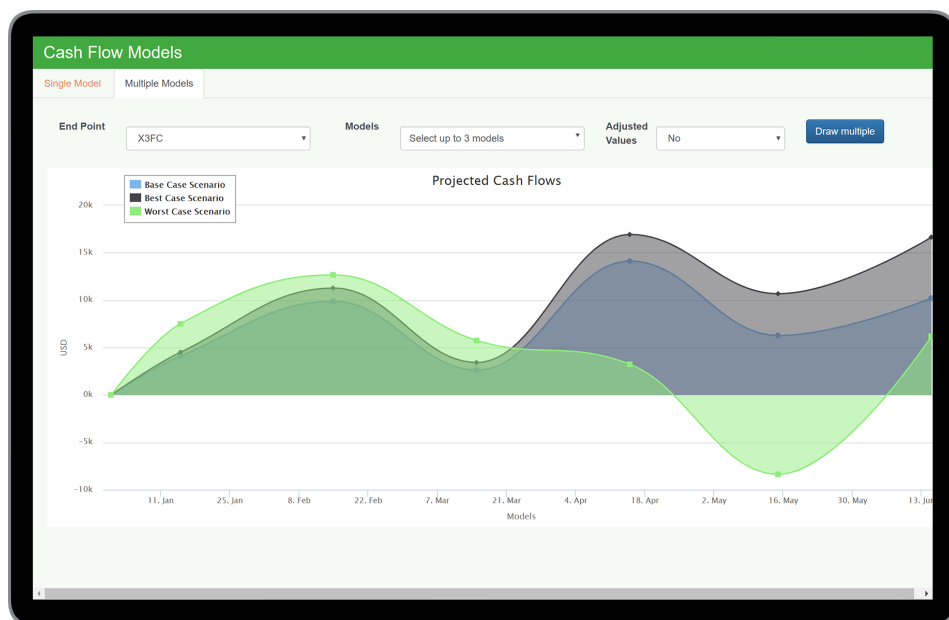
Cash Flow Models

Single Model | Multiple Models

End Point X3FC

Models Select up to 3 models

Adjusted Values No

Draw multiple

Projected Cash Flows

Base Case Scenario
Best Case Scenario
Worst Case Scenario

20k
15k
10k
5k
0k
-5k
-10k

USD

11. Jan
25. Jan
8. Feb
22. Feb
7. Mar
21. Mar
4. Apr
18. Apr
2. May
16. May
30. May
13. Ju

Models